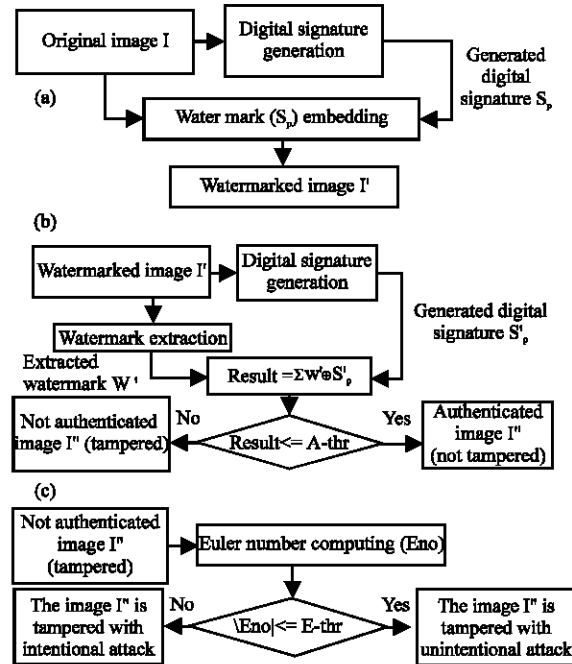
Original image I

Digital signature generation

Generated digital signature $S_p$

(a)

Water mark ($S_p$) embedding

Watermarked image I'

(b)

Watermarked image I'

Digital signature generation

Generated digital signature $S'_p$

Watermark extraction

Extracted watermark W '

Result =$\Sigma W' \oplus S'_p$

Not authenticated image I'' (tampered)

No

Result|<= A-thr

Yes

Authenticated image I'' (not tampered)

(c)

Not authenticated image I'' (tampered)

Euler number computing (Eno)

The image I'' is tampered with intentional attack

No

\Eno|<= E-thr

Yes

The image I'' is tampered with unintentional attack